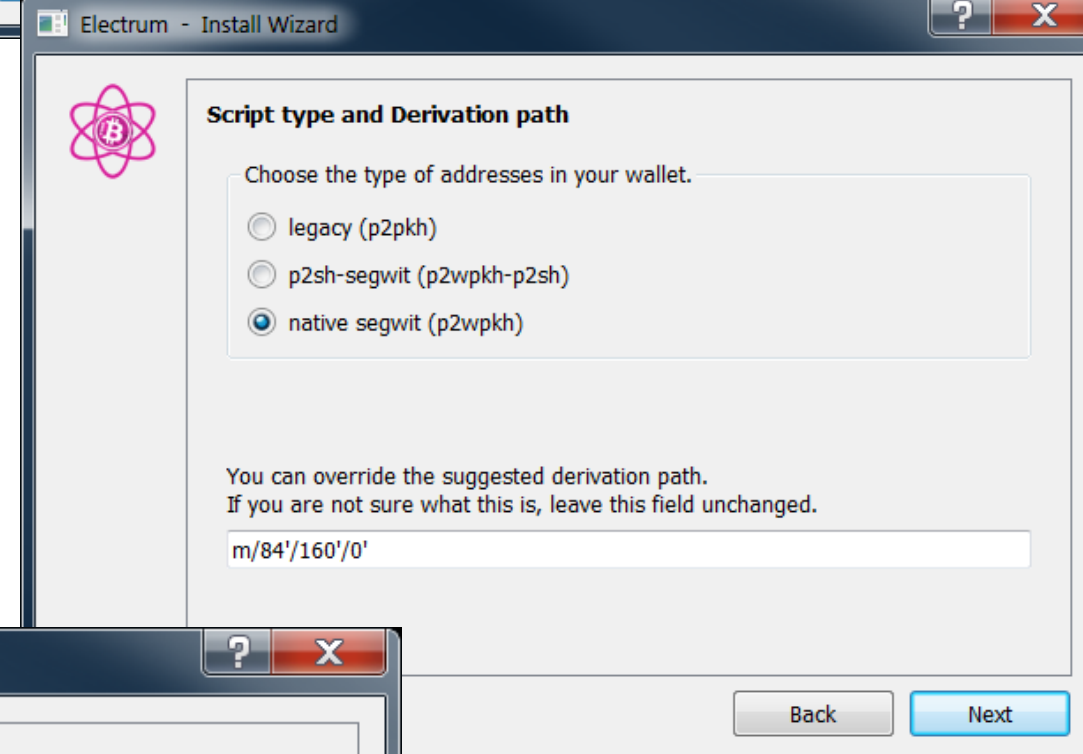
Electrum - Install Wizard

?

X

Script type and Derivation path

Choose the type of addresses in your wallet.

legacy (p2pkh)

p2sh-segwit (p2wpkh-p2sh)

native segwit (p2wpkh)

You can override the suggested derivation path.
If you are not sure what this is, leave this field unchanged.

m/84'/160'/0'

?

X

Back

Next